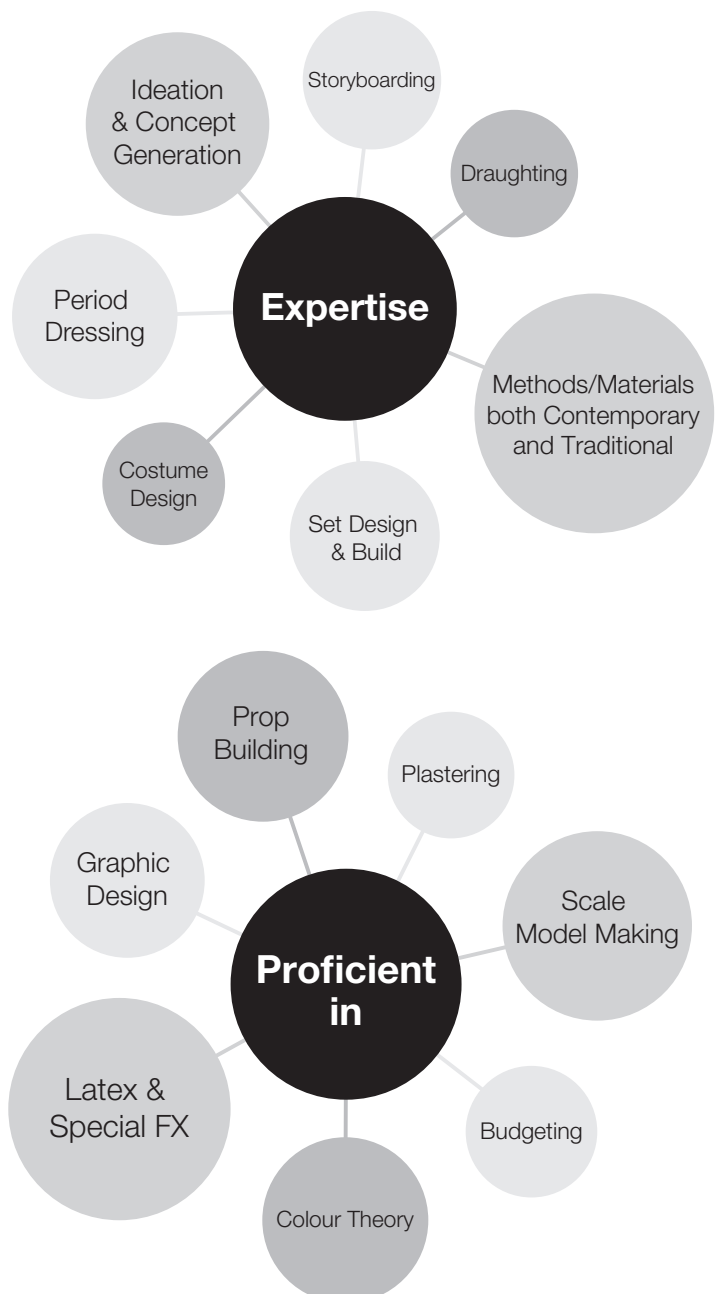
Ideation & Concept Generation

Storyboarding

Draughting

Period Dressing

Expertise

Methods/Materials both Contemporary and Traditional

Costume Design

Set Design & Build

Prop Building

Plastering

Graphic Design

Scale Model Making

Proficient in

Latex & Special FX

Budgeting

Colour Theory